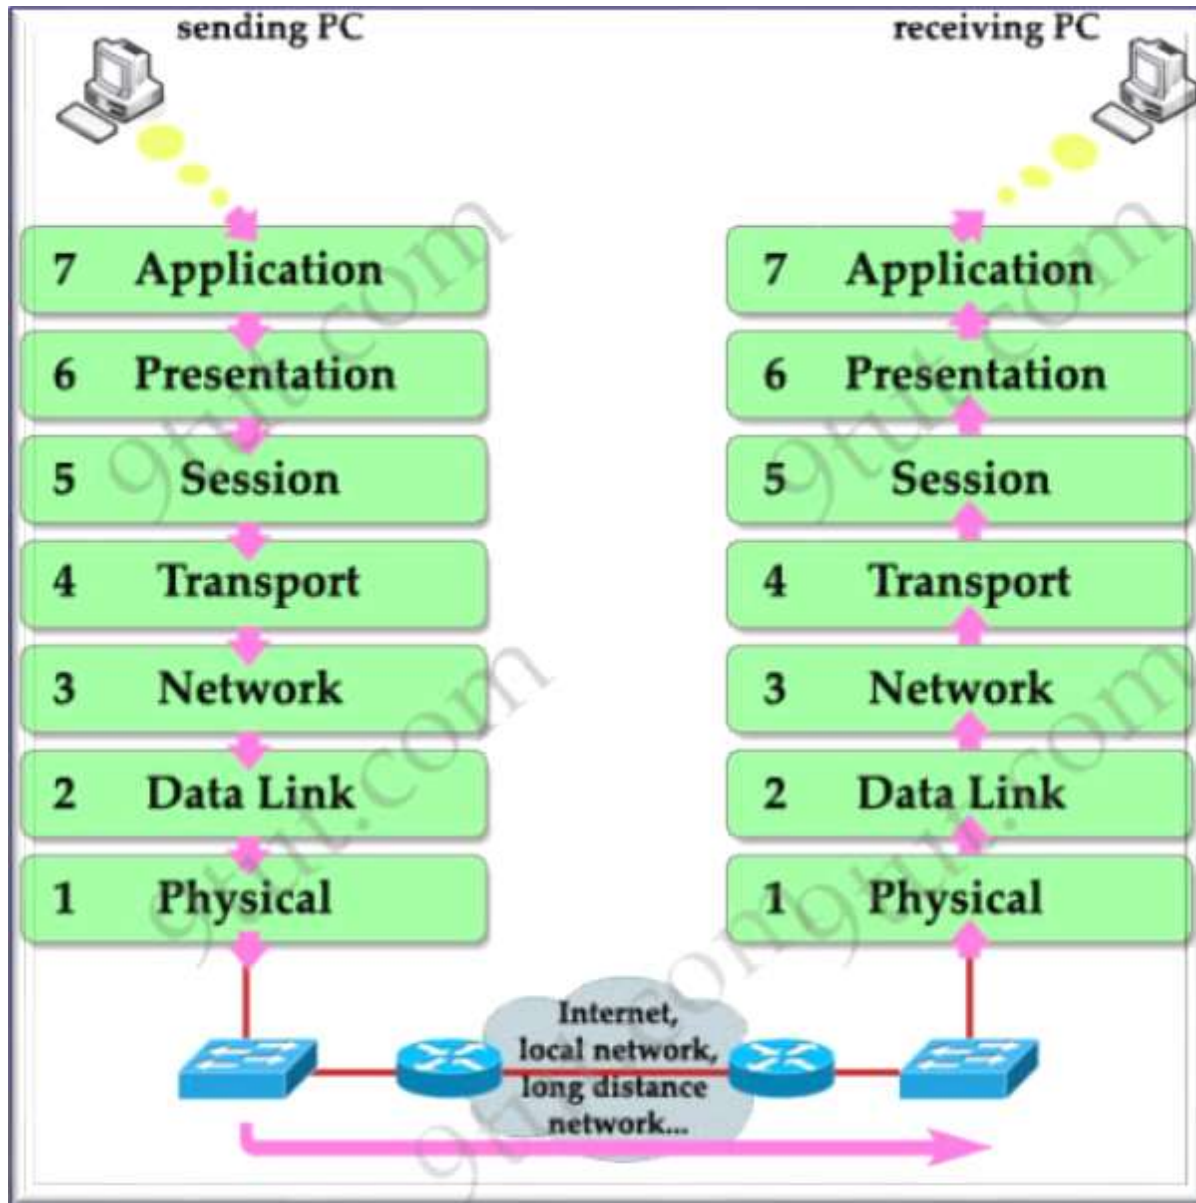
sending PC

receiving PC

7 Application
6 Presentation
5 Session
4 Transport
3 Network
2 Data Link
1 Physical

7 Application
6 Presentation
5 Session
4 Transport
3 Network
2 Data Link
1 Physical

Internet, local network, long distance network...

9tut.com